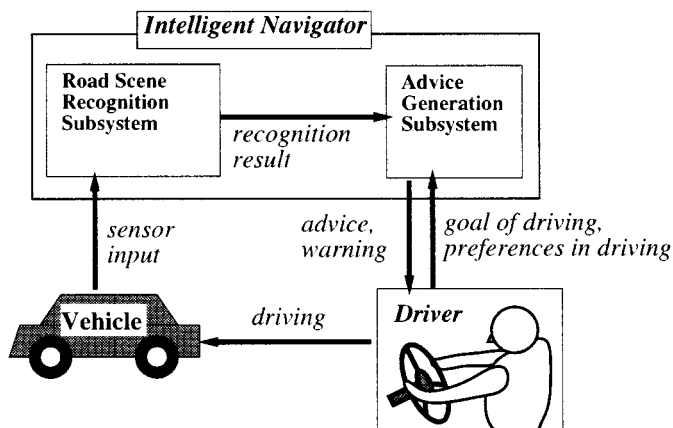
Intelligent Navigator

Road Scene Recognition Subsystem

recognition result

Advice Generation Subsystem

sensor input

advice, warning

goal of driving, preferences in driving

Vehicle

driving

Driver